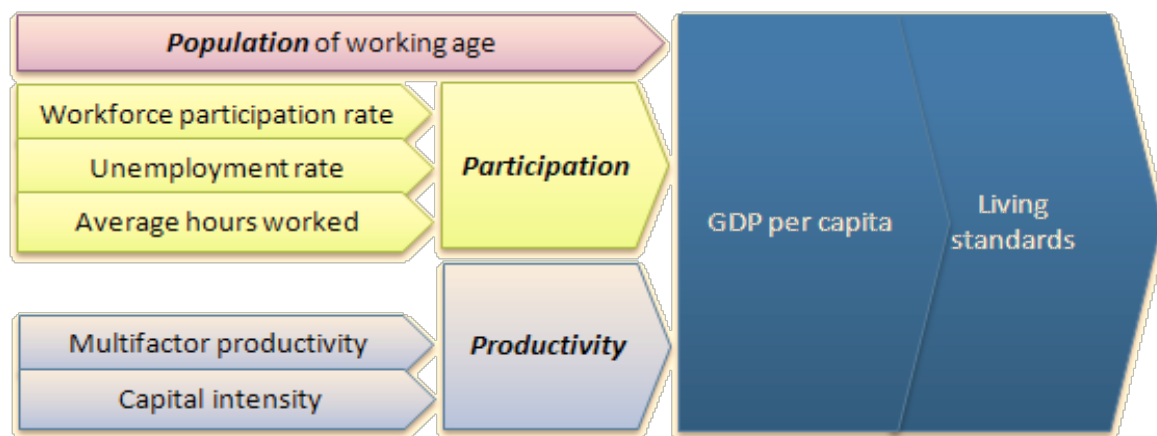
Population of working age

Workforce participation rate

Unemployment rate

Average hours worked

Participation

Multifactor productivity

Capital intensity

Productivity

GDP per capita

Living standards